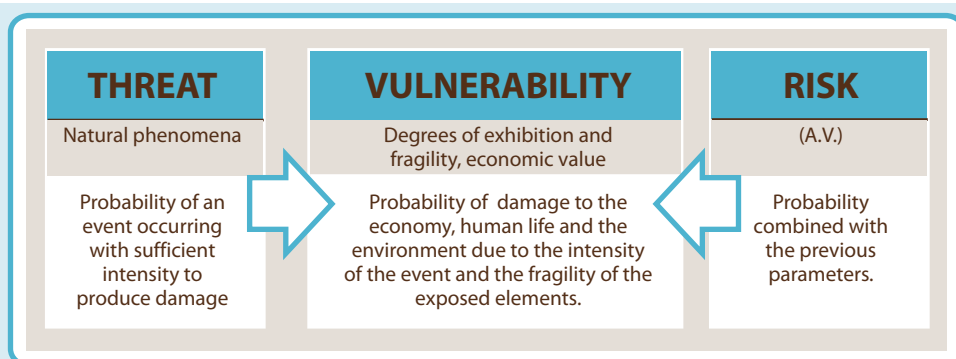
THREAT

Natural phenomena

Probability of an event occurring with sufficient intensity to produce damage

VULNERABILITY

Degrees of exhibition and fragility, economic value

Probability of damage to the economy, human life and the environment due to the intensity of the event and the fragility of the exposed elements.

RISK

(A.V.)

Probability combined with the previous parameters.